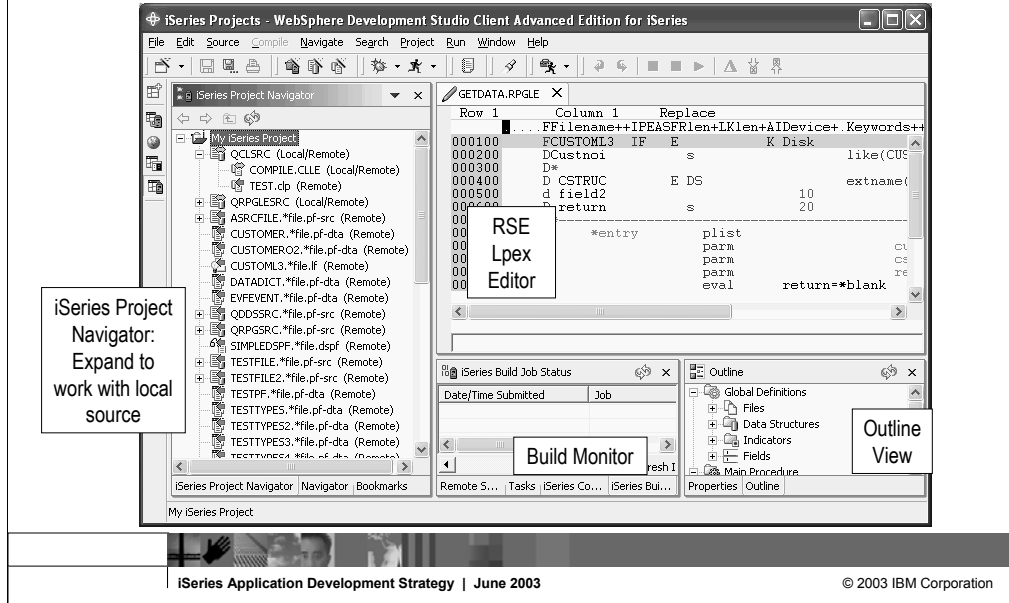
iSeries Projects - WebSphere Development Studio Client Advanced Edition for iSeries

File Edit Source Compile Navigate Search Project Run Window Help

iSeries Project Navigator

My iSeries Project
QCLSRC (Local/Remote)
COMPILE.CLLE (Local/Remote)
TEST.clp (Remote)
QRPGLESRC (Local/Remote)
ASRCFILE.*file.pf-src (Remote)
CUSTOMER.*file.pf-dta (Remote)
CUSTOMERO2.*file.pf-dta (Remote)
CUSTOML3.*file.lf (Remote)
DATADICT.*file.pf-dta (Remote)
EVFEVENT.*file.pf-dta (Remote)
QDDSSRC.*file.pf-src (Remote)
QRPGSRC.*file.pf-src (Remote)
SIMPLEDSPF.*file.dspf (Remote)
TESTFILE.*file.pf-src (Remote)
TESTFILE2.*file.pf-src (Remote)
TESTPF.*file.pf-dta (Remote)
TESTTYPES.*file.pf-dta (Remote)
TESTTYPES2.*file.pf-dta (Remote)
TESTTYPES3.*file.pf-dta (Remote)
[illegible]

iSeries Project Navigator | Navigator | Bookmarks

GETDATA.RPGLE

Row 1 Column 1 Replace
.....FFilename++IPEASFRlen+LKlen+AIDevice+.Keywords++
000100 FCUSTOML3 IF E K Disk
000200 DCustnoi s like(CUS
000300 D*
000400 D CSTRUC E DS extname(
000500 d field2 10
000600 D return s 20
00 *entry plist
00 parm cu
00 parm cs
00 parm re
00 eval return=*blank

RSE Lpex Editor

iSeries Build Job Status
Date/Time Submitted | Job

Build Monitor

Remote S... | Tasks | iSeries Co... | iSeries Bui...

Outline
Global Definitions
Files
Data Structures
Indicators
Fields
Main Procedure

Outline View

Properties | Outline

My iSeries Project

iSeries Project Navigator: Expand to work with local source

iSeries Application Development Strategy | June 2003

© 2003 IBM Corporation